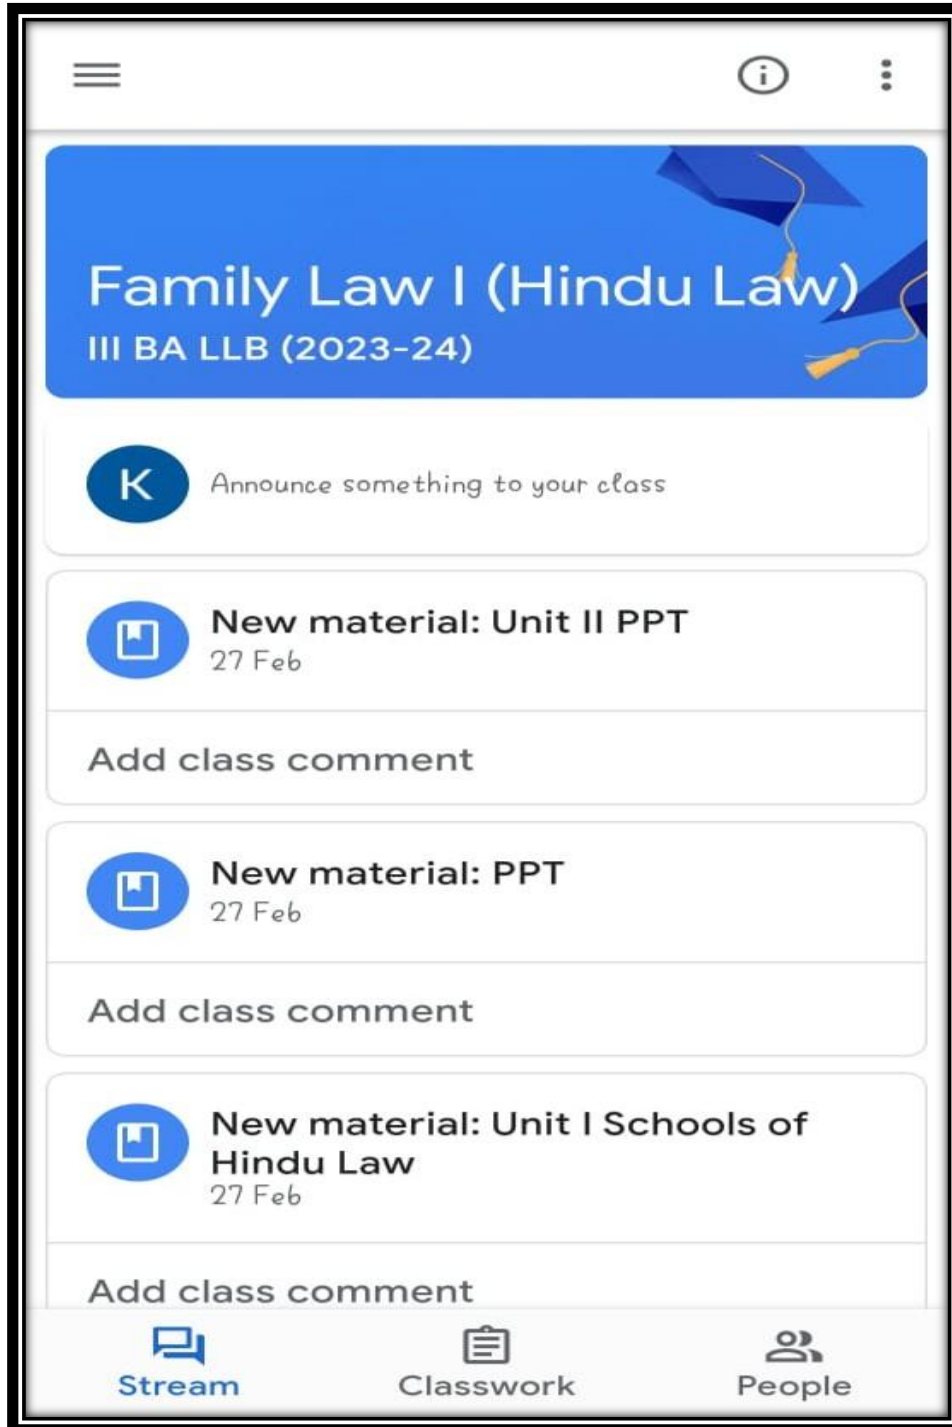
Family Law I (Hindu Law)
III BA LLB (2023-24)

K
Announce something to your class

New material: Unit II PPT
27 Feb

Add class comment

New material: PPT
27 Feb

Add class comment

New material: Unit I Schools of Hindu Law
27 Feb

Add class comment

Stream
Classwork
People